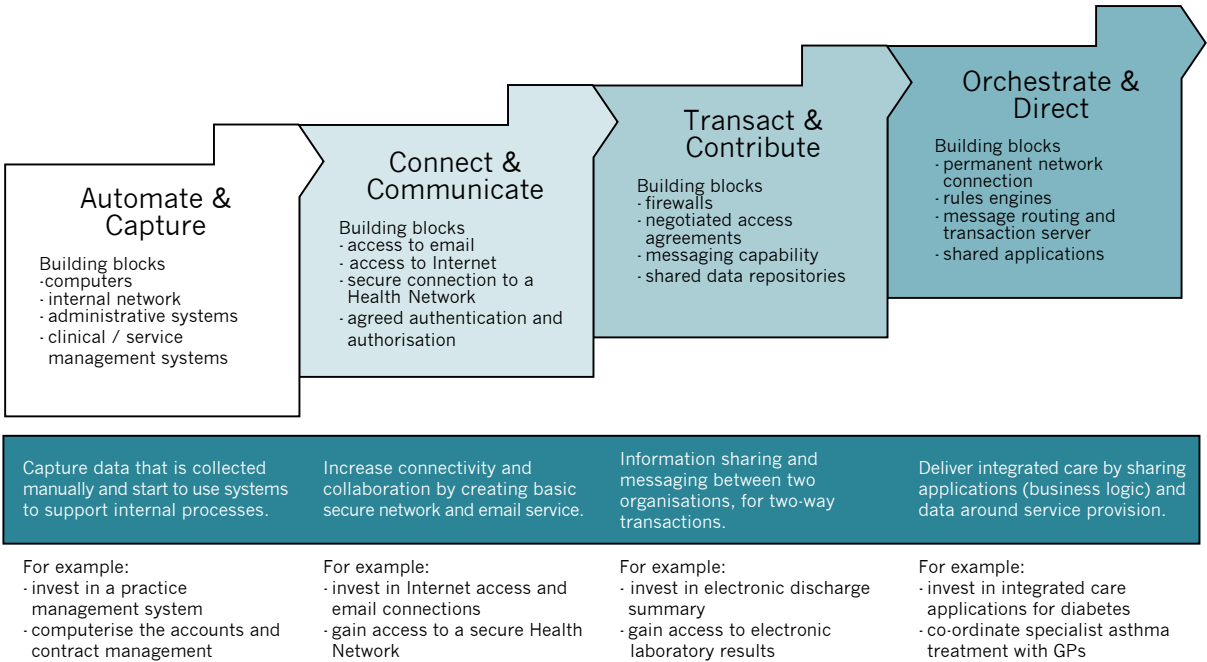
Automate & Capture

Building blocks
- computers
- internal network
- administrative systems
- clinical / service management systems

Connect & Communicate

Building blocks
- access to email
- access to Internet
- secure connection to a Health Network
- agreed authentication and authorisation

Transact & Contribute

Building blocks
- firewalls
- negotiated access agreements
- messaging capability
- shared data repositories

Orchestrate & Direct

Building blocks
- permanent network connection
- rules engines
- message routing and transaction server
- shared applications

Capture data that is collected manually and start to use systems to support internal processes.

Increase connectivity and collaboration by creating basic secure network and email service.

Information sharing and messaging between two organisations, for two-way transactions.

Deliver integrated care by sharing applications (business logic) and data around service provision.

For example:
- invest in a practice management system
- computerise the accounts and contract management

For example:
- invest in Internet access and email connections
- gain access to a secure Health Network

For example:
- invest in electronic discharge summary
- gain access to electronic laboratory results

For example:
- invest in integrated care applications for diabetes
- co-ordinate specialist asthma treatment with GPs